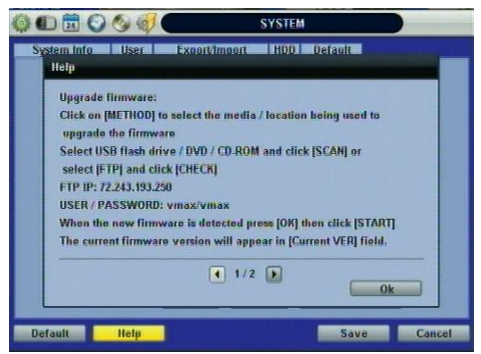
SYSTEM

System Info | User | Export/Import | HDD | Default

Help

Upgrade firmware:
Click on [METHOD] to select the media / location being used to upgrade the firmware
Select USB flash drive / DVD / CD-ROM and click [SCAN] or select [FTP] and click [CHECK]
FTP IP: 72.243.193.250
USER / PASSWORD: vmax/vmax
When the new firmware is detected press [OK] then click [START]
The current firmware version will appear in [Current VER] field.

1/2

Ok

Default | Help | Save | Cancel